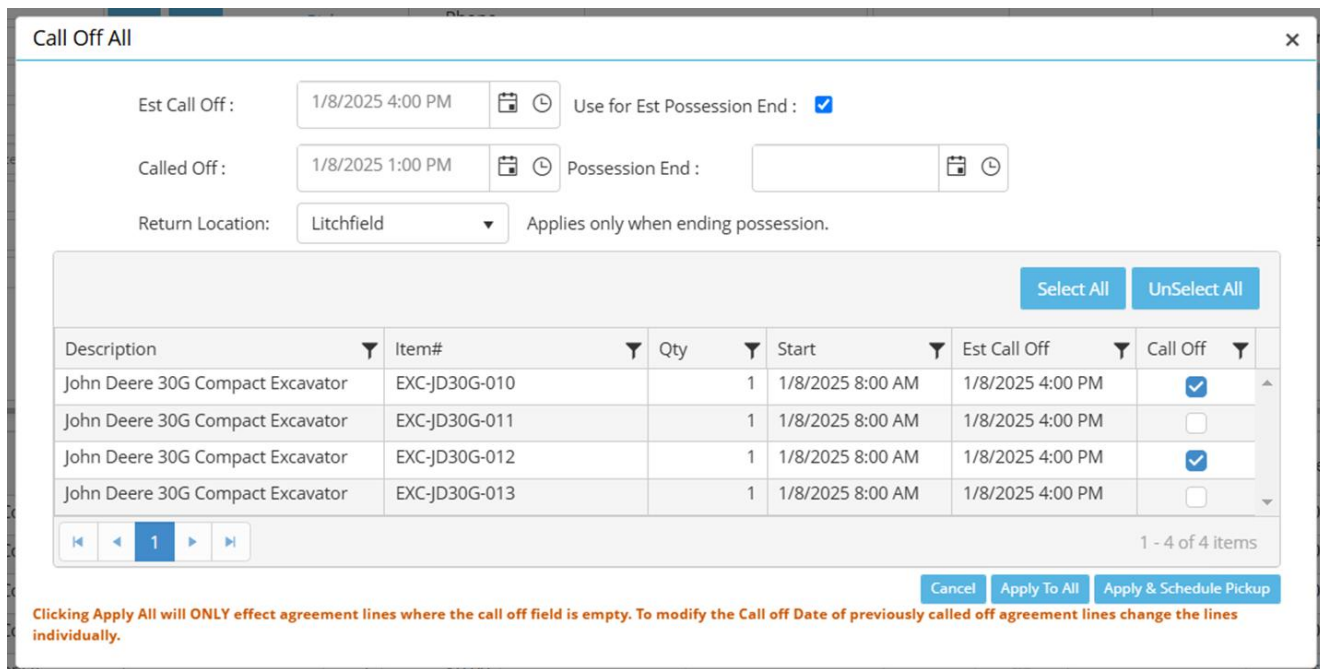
Call Off All

×

Est Call Off : 1/8/2025 4:00 PM Use for Est Possession End :

Called Off : 1/8/2025 1:00 PM Possession End :

Return Location: Litchfield Applies only when ending possession.

Select All UnSelect All

| Description | Item# | Qty | Start | Est Call Off | Call Off |
|---|---|---|---|---|---|
| John Deere 30G Compact Excavator | EXC-JD30G-010 | 1 | 1/8/2025 8:00 AM | 1/8/2025 4:00 PM | ☑ |
| John Deere 30G Compact Excavator | EXC-JD30G-011 | 1 | 1/8/2025 8:00 AM | 1/8/2025 4:00 PM | ☐ |
| John Deere 30G Compact Excavator | EXC-JD30G-012 | 1 | 1/8/2025 8:00 AM | 1/8/2025 4:00 PM | ☑ |
| John Deere 30G Compact Excavator | EXC-JD30G-013 | 1 | 1/8/2025 8:00 AM | 1/8/2025 4:00 PM | ☐ |

1

1 - 4 of 4 items

Cancel Apply To All Apply & Schedule Pickup

Clicking Apply All will ONLY effect agreement lines where the call off field is empty. To modify the Call off Date of previously called off agreement lines change the lines individually.